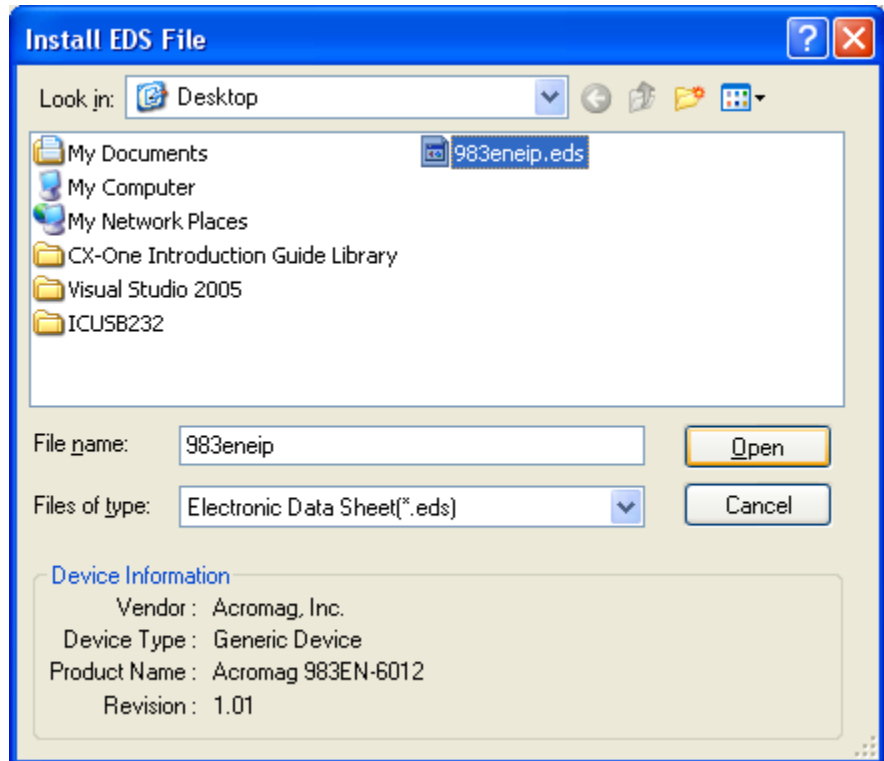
Install EDS File

Look in: Desktop

My Documents
My Computer
My Network Places
CX-One Introduction Guide Library
Visual Studio 2005
ICUSB232
983eneip.eds

File name: 983eneip
Open
Files of type: Electronic Data Sheet(*.eds)
Cancel

Device Information
Vendor : Acromag, Inc.
Device Type : Generic Device
Product Name : Acromag 983EN-6012
Revision : 1.01